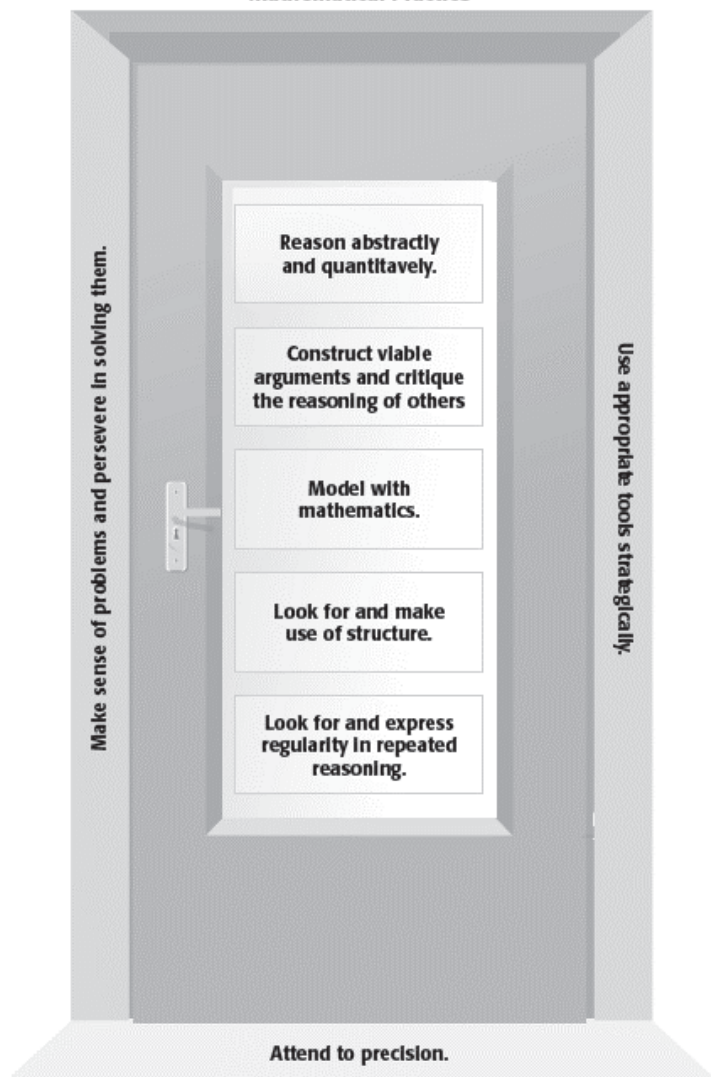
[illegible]

Reason abstractly and quantitavely.

Construct viable arguments and critique the reasoning of others

Model with mathematics.

Look for and make use of structure.

Look for and express regularity in repeated reasoning.

Make sense of problems and persevere in solving them.

Use appropriate tools strategically.

Attend to precision.